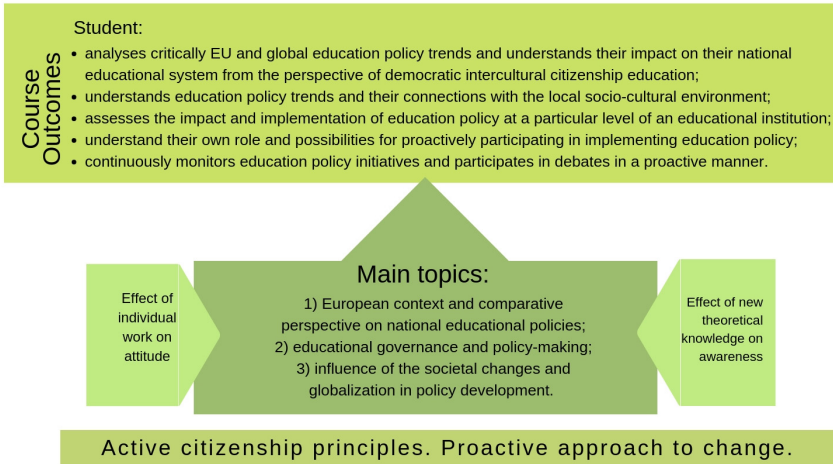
Course Outcomes

Student:

- analyses critically EU and global education policy trends and understands their impact on their national educational system from the perspective of democratic intercultural citizenship education;
- understands education policy trends and their connections with the local socio-cultural environment;
- assesses the impact and implementation of education policy at a particular level of an educational institution;
- understand their own role and possibilities for proactively participating in implementing education policy;
- continuously monitors education policy initiatives and participates in debates in a proactive manner.

Effect of individual work on attitude

Main topics:

1) European context and comparative perspective on national educational policies;
2) educational governance and policy-making;
3) influence of the societal changes and globalization in policy development.

Effect of new theoretical knowledge on awareness

Active citizenship principles. Proactive approach to change.